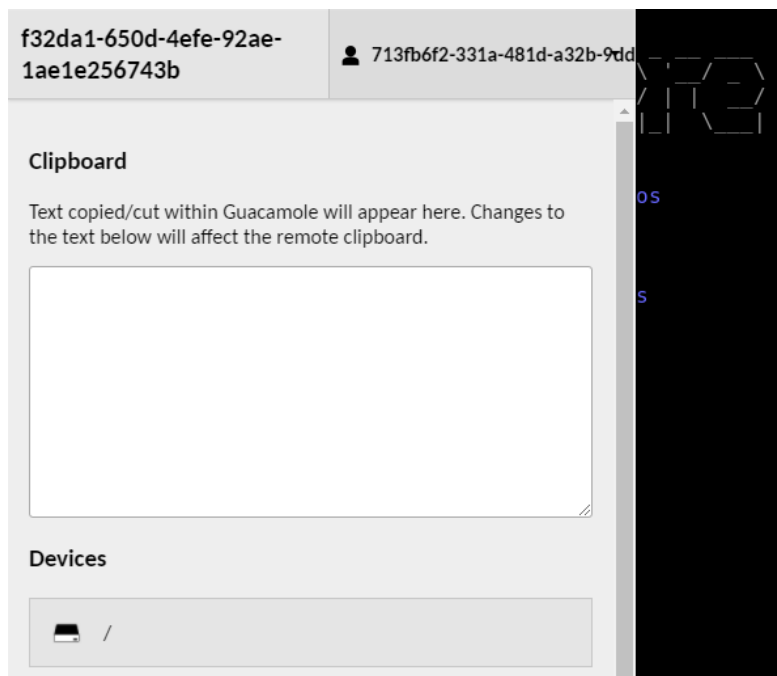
f32da1-650d-4efe-92ae-1ae1e256743b

713fb6f2-331a-481d-a32b-9dd

Clipboard

Text copied/cut within Guacamole will appear here. Changes to the text below will affect the remote clipboard.

Devices

/

os

s